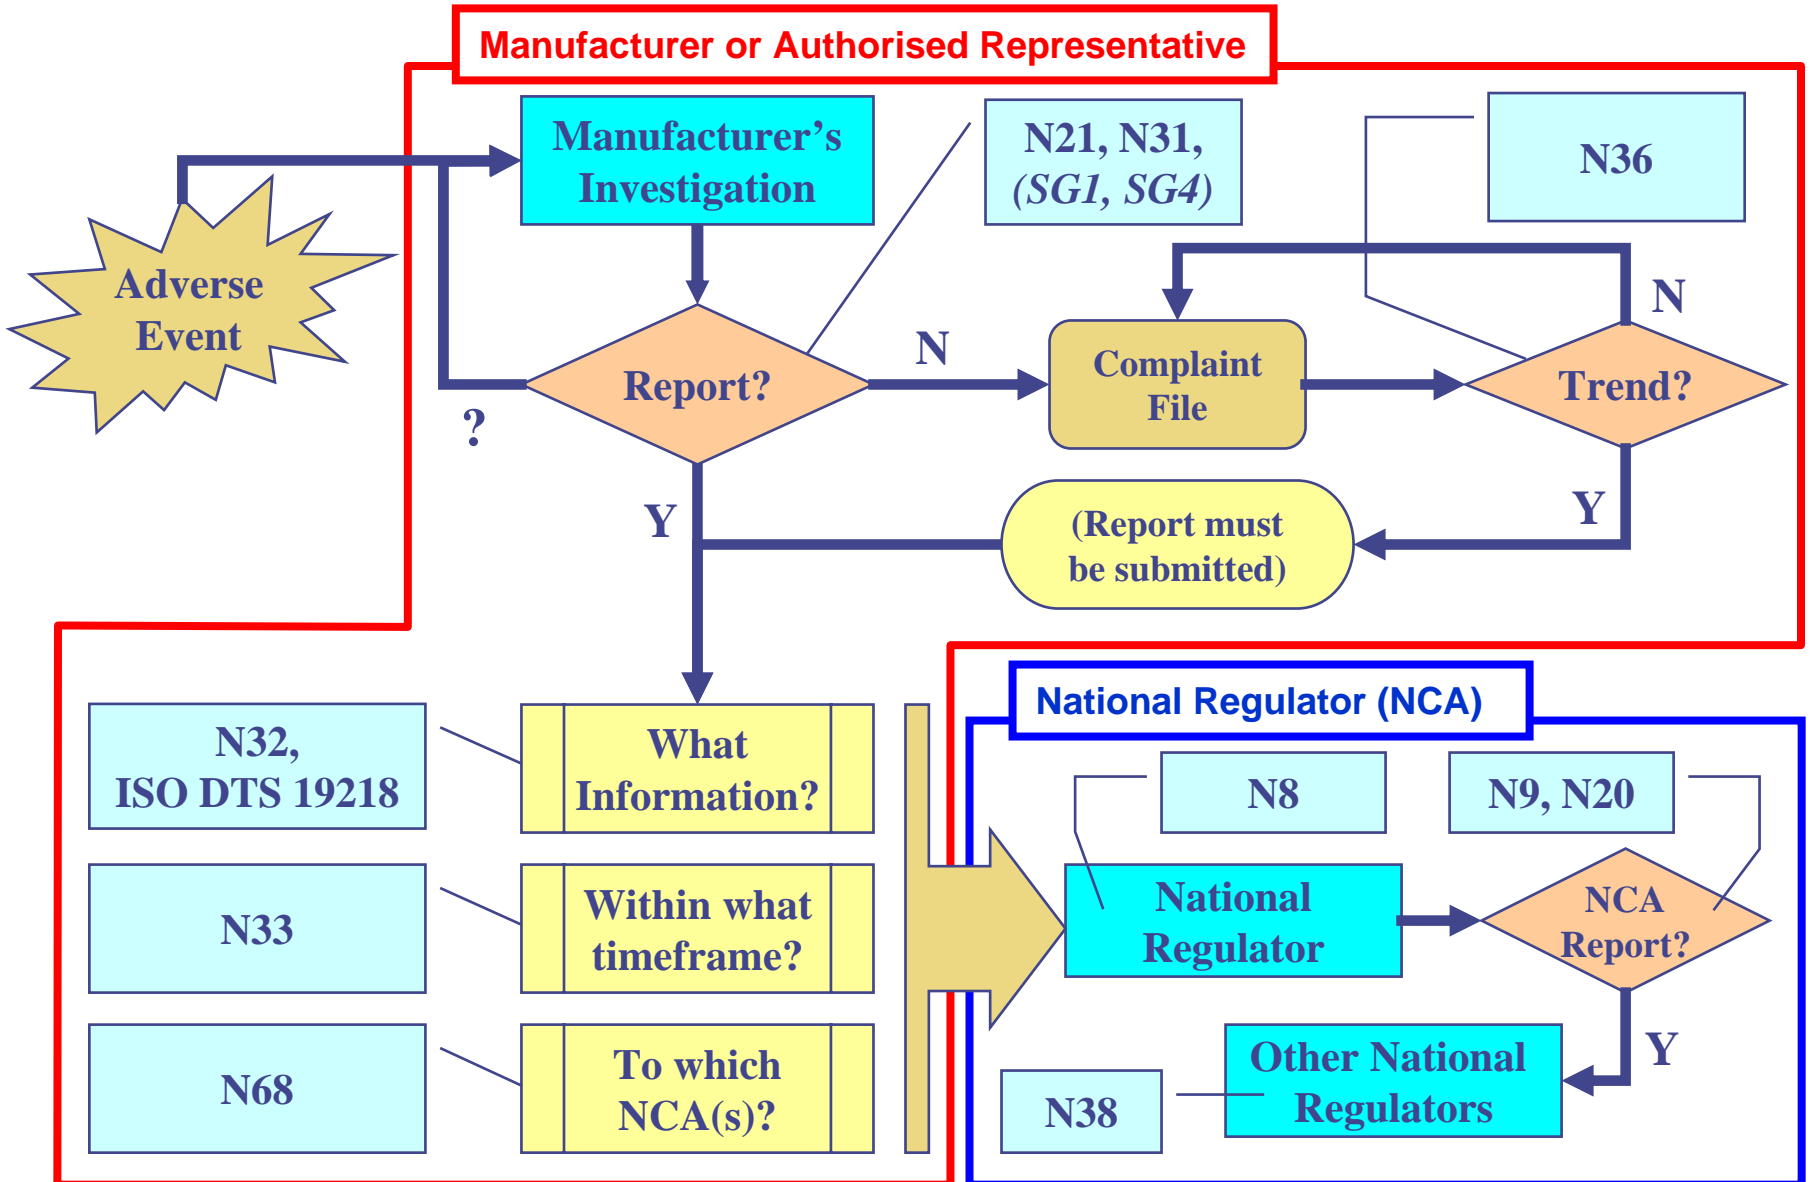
Manufacturer or Authorised Representative

Adverse Event

Manufacturer's Investigation

N21, N31, (SG1, SG4)

N36

Report?

?

N

Complaint File

Trend?

N

Y

(Report must be submitted)

Y

N32, ISO DTS 19218

What Information?

N33

Within what timeframe?

N68

To which NCA(s)?

National Regulator (NCA)

N8

N9, N20

National Regulator

NCA Report?

Y

N38

Other National Regulators